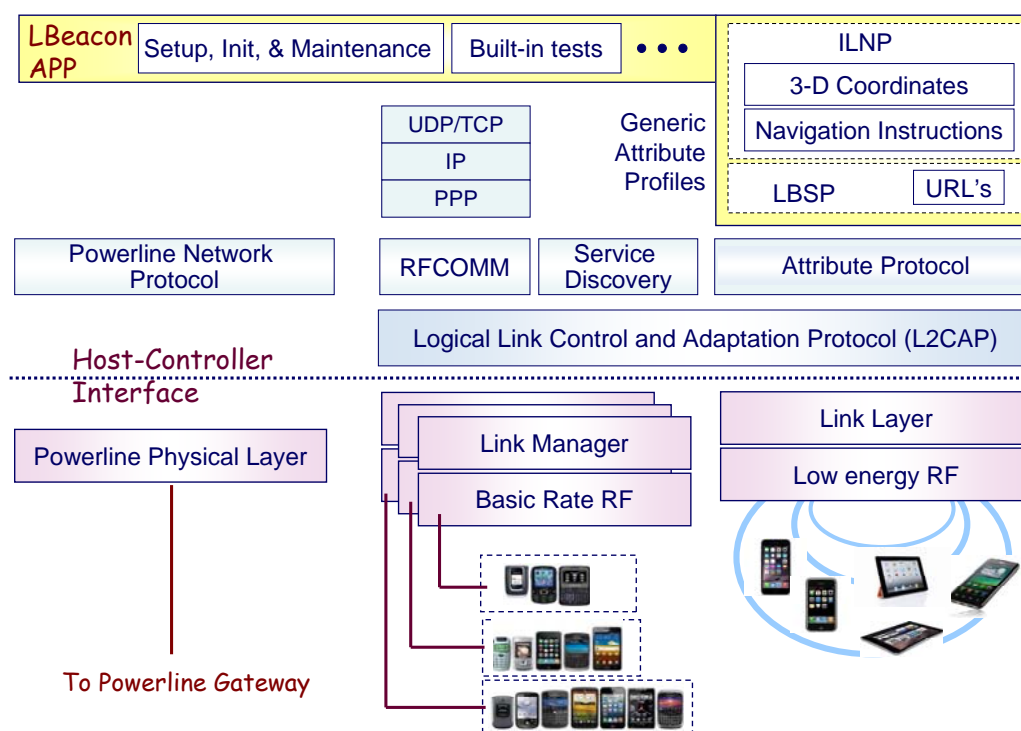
LBeacon APP

Setup, Init, & Maintenance

Built-in tests

• • •

ILNP

3-D Coordinates

Navigation Instructions

LBSP

URL's

UDP/TCP

IP

PPP

Generic Attribute Profiles

Powerline Network Protocol

RFCOMM

Service Discovery

Attribute Protocol

Logical Link Control and Adaptation Protocol (L2CAP)

Host-Controller Interface

Powerline Physical Layer

Link Manager

Basic Rate RF

Link Layer

Low energy RF

To Powerline Gateway